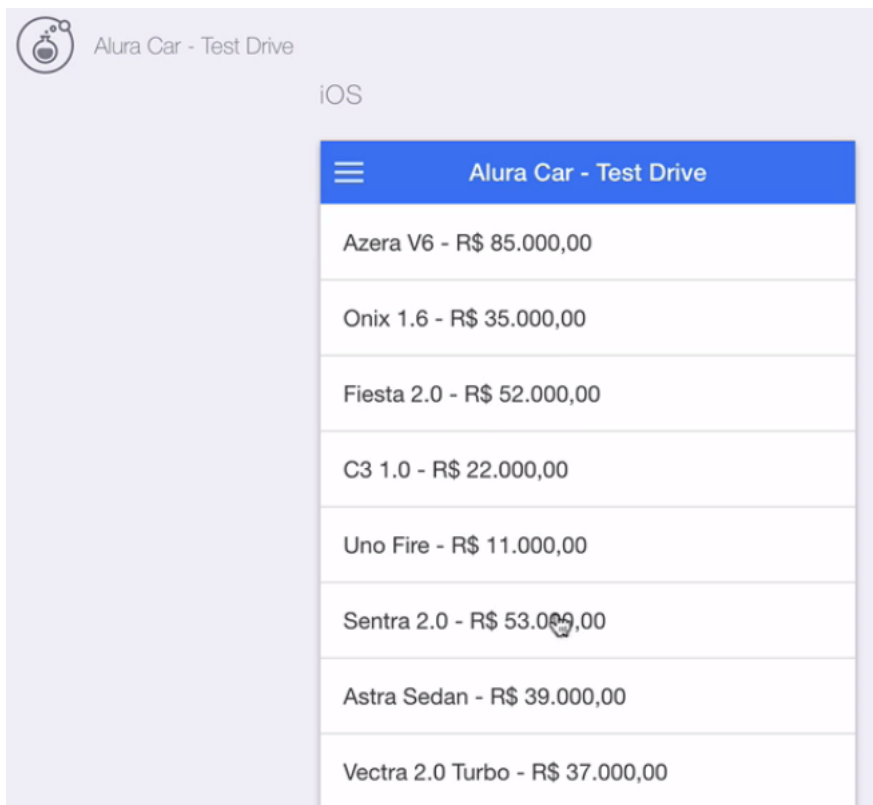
Alura Car - Test Drive

iOS

Alura Car - Test Drive

Azera V6 - R$ 85.000,00

Onix 1.6 - R$ 35.000,00

Fiesta 2.0 - R$ 52.000,00

C3 1.0 - R$ 22.000,00

Uno Fire - R$ 11.000,00

Sentra 2.0 - R$ 53.000,00

Astra Sedan - R$ 39.000,00

Vectra 2.0 Turbo - R$ 37.000,00